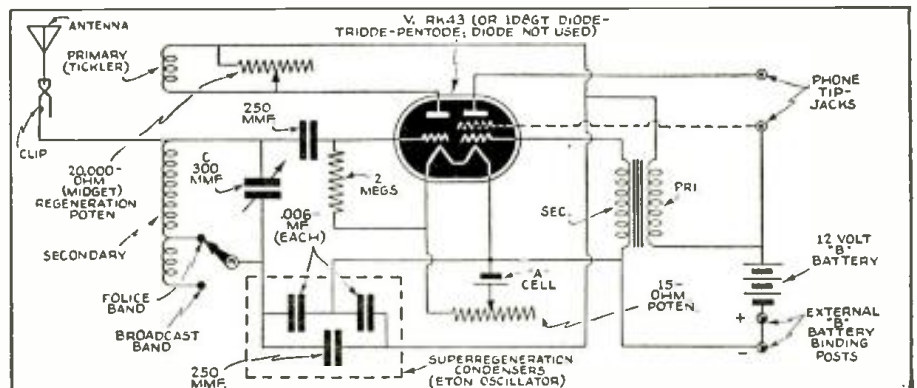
ANTENNA

PRIMARY (TICKLER)

V. RK43 (OR 1D8GT DIODE-TRIODE-PENTODE; DIODE NOT USED)

PHONE TIP-JACKS

250 MMF

CLIP

20,000-OHM (MIDGET) REGENERATION POTEN

C 300 MMF

2 MEGS

SEC.

PRI

SECONDARY

.006 MF (EACH)

"A" CELL

12 VOLT "B" BATTERY

POLICE BAND

BROADCAST BAND

15-OHM POTEN

+

EXTERNAL "B" BATTERY BINDING POSTS

-

250 MMF

SUPERREGENERATION CONDENSERS (ETON OSCILLATOR)